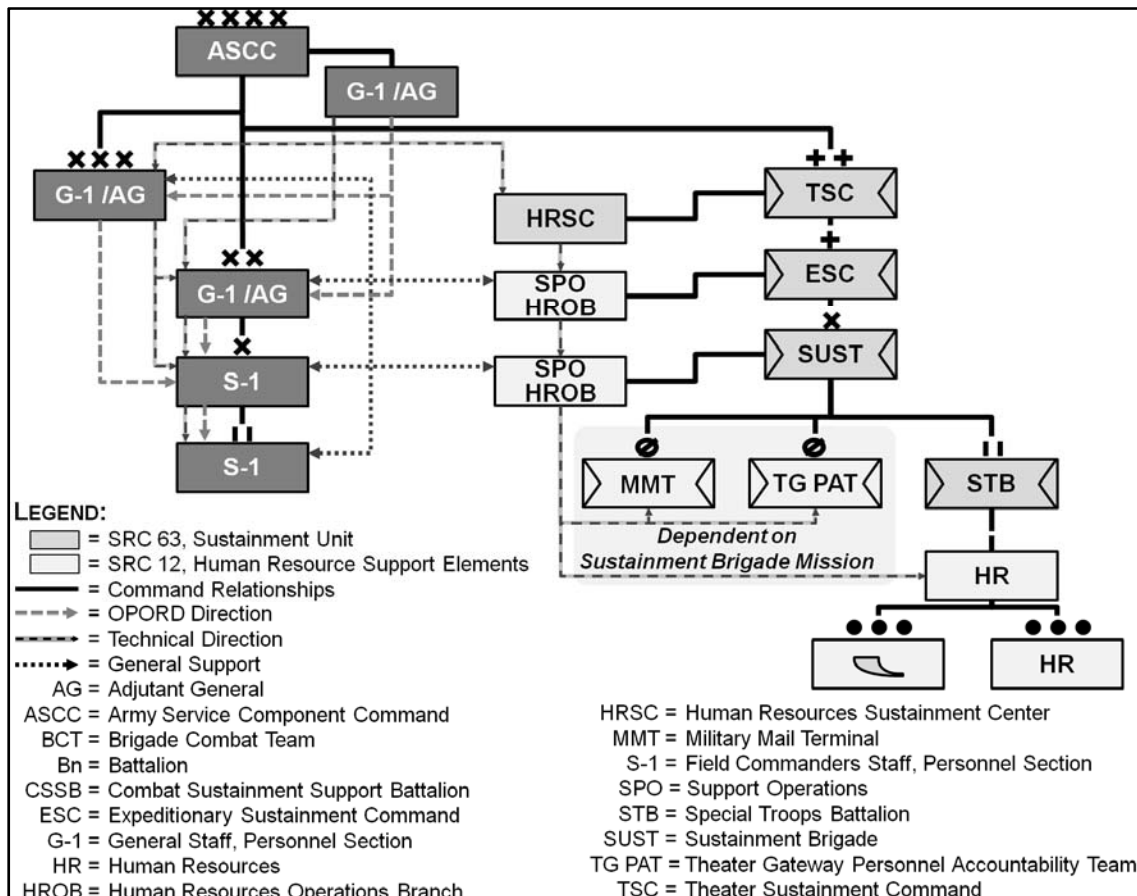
ASCC
G-1 /AG
G-1 /AG
HRSC
TSC
G-1 /AG
SPO HROB
ESC
S-1
SPO HROB
SUST
S-1
MMT
TG PAT
STB
Dependent on Sustainment Brigade Mission
HR
HR

LEGEND:
= SRC 63, Sustainment Unit
= SRC 12, Human Resource Support Elements
= Command Relationships
= OPORD Direction
= Technical Direction
= General Support
AG = Adjutant General
ASCC = Army Service Component Command
BCT = Brigade Combat Team
Bn = Battalion
CSSB = Combat Sustainment Support Battalion
ESC = Expeditionary Sustainment Command
G-1 = General Staff, Personnel Section
HR = Human Resources
HROB = Human Resources Operations Branch

HRSC = Human Resources Sustainment Center
MMT = Military Mail Terminal
S-1 = Field Commanders Staff, Personnel Section
SPO = Support Operations
STB = Special Troops Battalion
SUST = Sustainment Brigade
TG PAT = Theater Gateway Personnel Accountability Team
TSC = Theater Sustainment Command